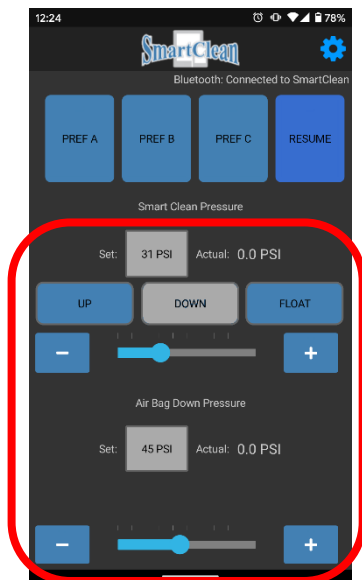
12:24

78%

SmartClean

Bluetooth: Connected to SmartClean

PREF A

PREF B

PREF C

RESUME

Smart Clean Pressure

Set: 31 PSI Actual: 0.0 PSI

UP

DOWN

FLOAT

−

+

Air Bag Down Pressure

Set: 45 PSI Actual: 0.0 PSI

−

+